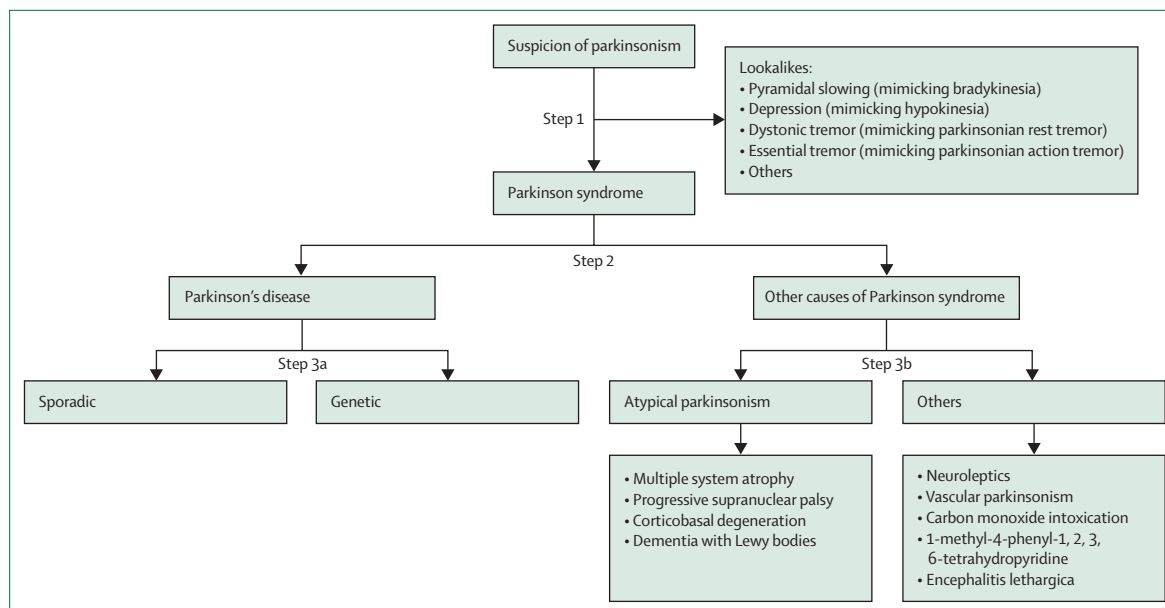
Suspicion of parkinsonism

Lookalikes:
• Pyramidal slowing (mimicking bradykinesia)
• Depression (mimicking hypokinesia)
• Dystonic tremor (mimicking parkinsonian rest tremor)
• Essential tremor (mimicking parkinsonian action tremor)
• Others

Step 1

Parkinson syndrome

Step 2

Parkinson's disease

Other causes of Parkinson syndrome

Step 3a

Sporadic

Genetic

Step 3b

Atypical parkinsonism

Others

• Multiple system atrophy
• Progressive supranuclear palsy
• Corticobasal degeneration
• Dementia with Lewy bodies

• Neuroleptics
• Vascular parkinsonism
• Carbon monoxide intoxication
• 1-methyl-4-phenyl-1, 2, 3, 6-tetrahydropyridine
• Encephalitis lethargica